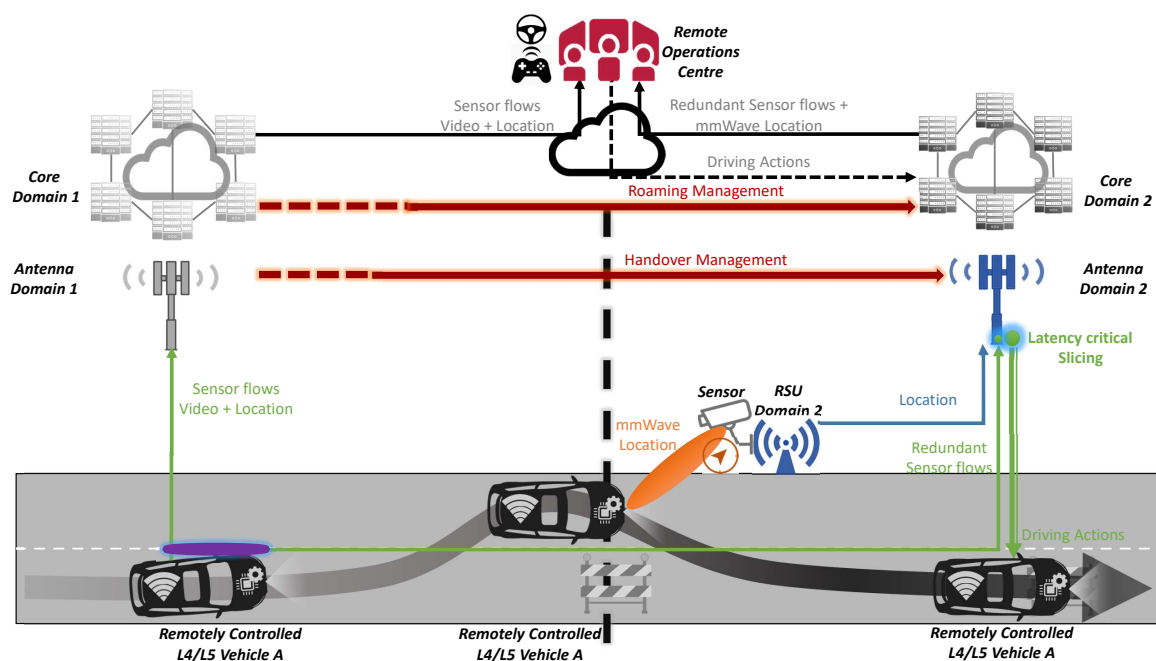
Remote Operations Centre

Sensor flows
Video + Location

Redundant Sensor flows +
mmWave Location

Driving Actions

Core Domain 1

Roaming Management

Core Domain 2

Antenna Domain 1

Handover Management

Antenna Domain 2

Latency critical Slicing

Sensor flows
Video + Location

Sensor

RSU Domain 2

Location

mmWave Location

Redundant Sensor flows

Driving Actions

Remotely Controlled L4/L5 Vehicle A

Remotely Controlled L4/L5 Vehicle A

Remotely Controlled L4/L5 Vehicle A